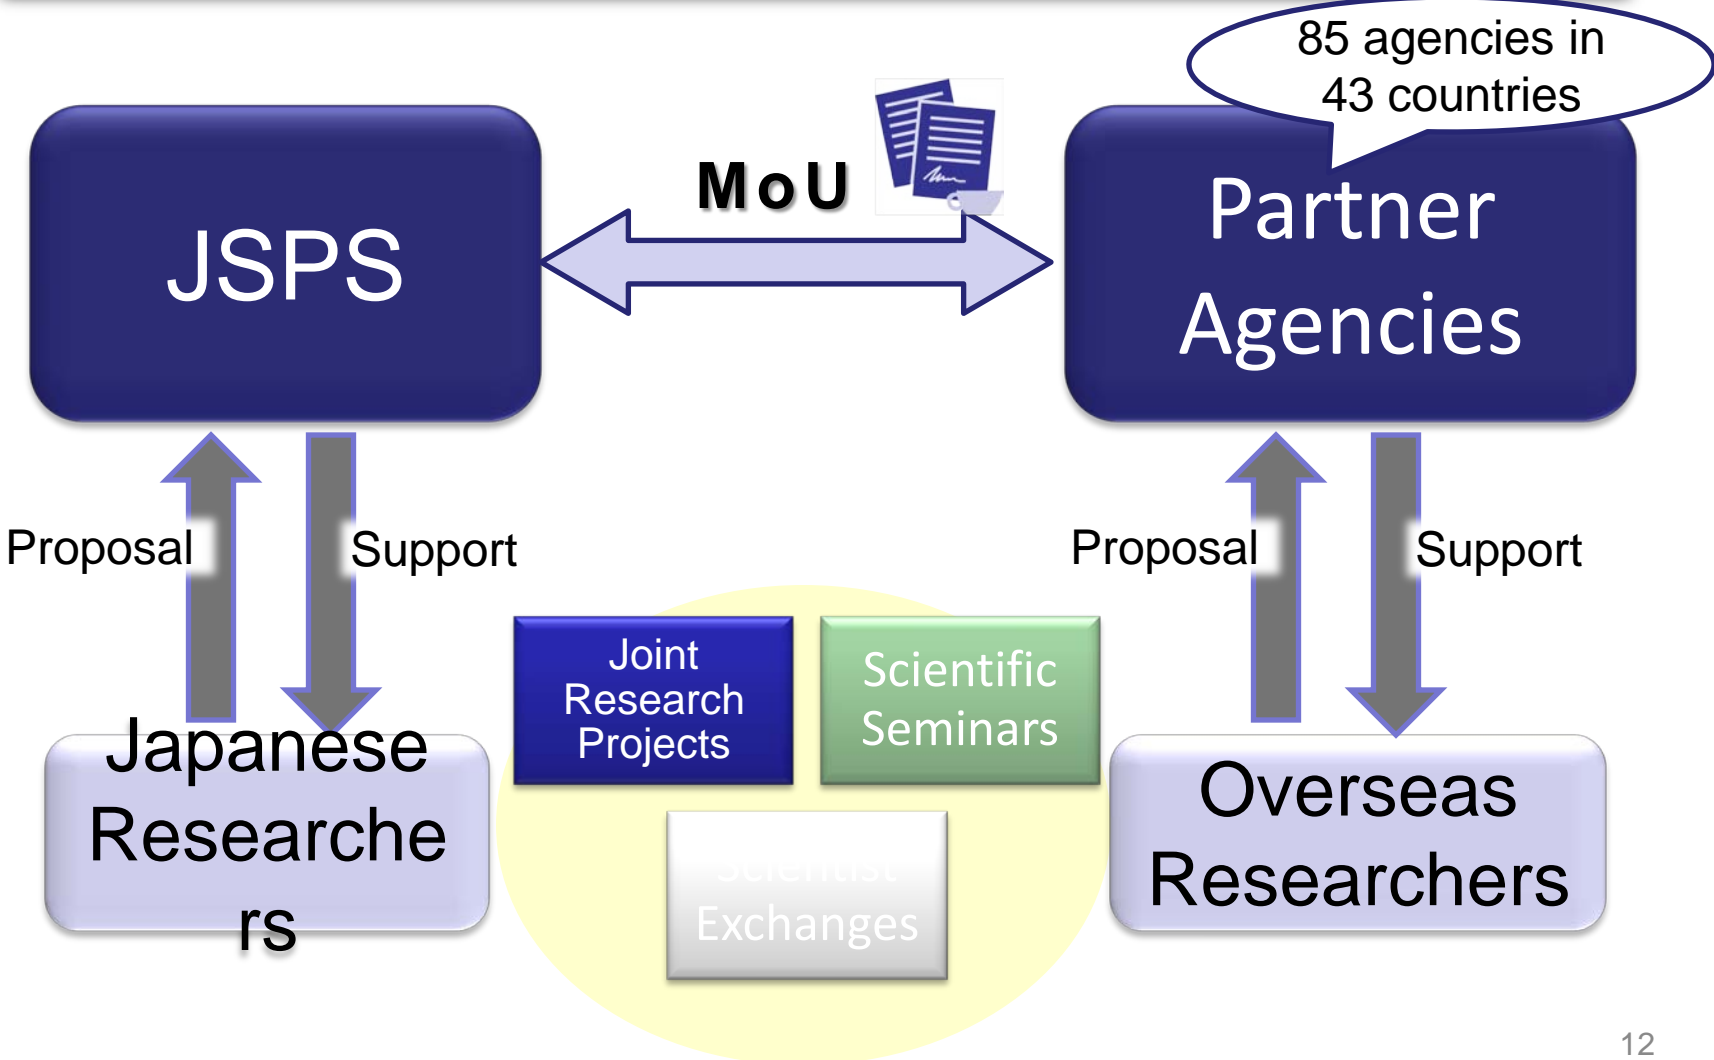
85 agencies in 43 countries

JSPS

MoU

Partner Agencies

Proposal

Support

Proposal

Support

Joint Research Projects

Scientific Seminars

Japanese Researchers

Scientist Exchanges

Overseas Researchers

12